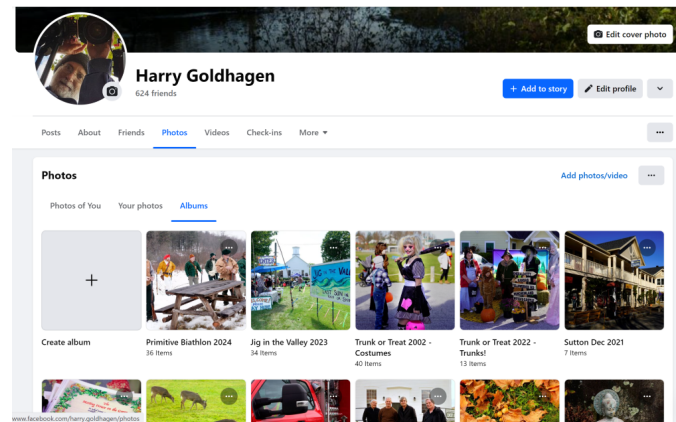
Edit cover photo

Harry Goldhagen
624 friends

+ Add to story
Edit profile

Posts About Friends Photos Videos Check-ins More ▾

···

Photos

Add photos/video

···

Photos of You Your photos Albums

+

Create album

Primitive Biathlon 2024
36 Items

Jig in the Valley 2023
34 Items

Trunk or Treat 2002 - Costumes
40 Items

Trunk or Treat 2022 - Trunks!
13 Items

Sutton Dec 2021
7 Items

www.facebook.com/harry.goldhagen/photos